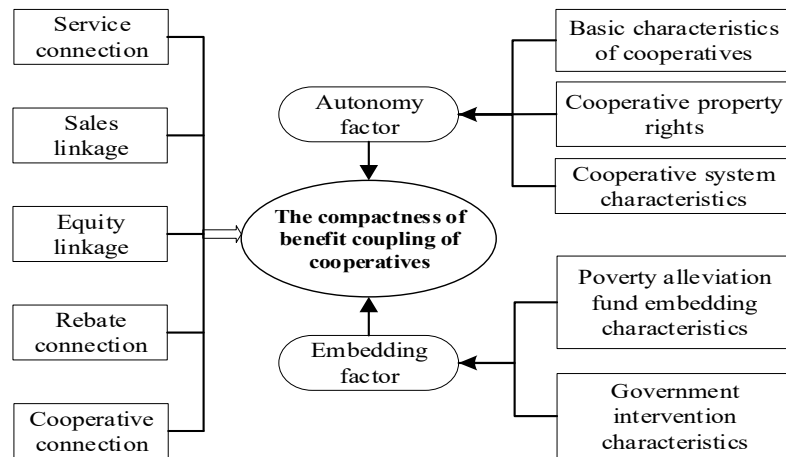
Service connection

Sales linkage

Equity linkage

Rebate connection

Cooperative connection

Autonomy factor

The compactness of benefit coupling of cooperatives

Embedding factor

Basic characteristics of cooperatives

Cooperative property rights

Cooperative system characteristics

Poverty alleviation fund embedding characteristics

Government intervention characteristics